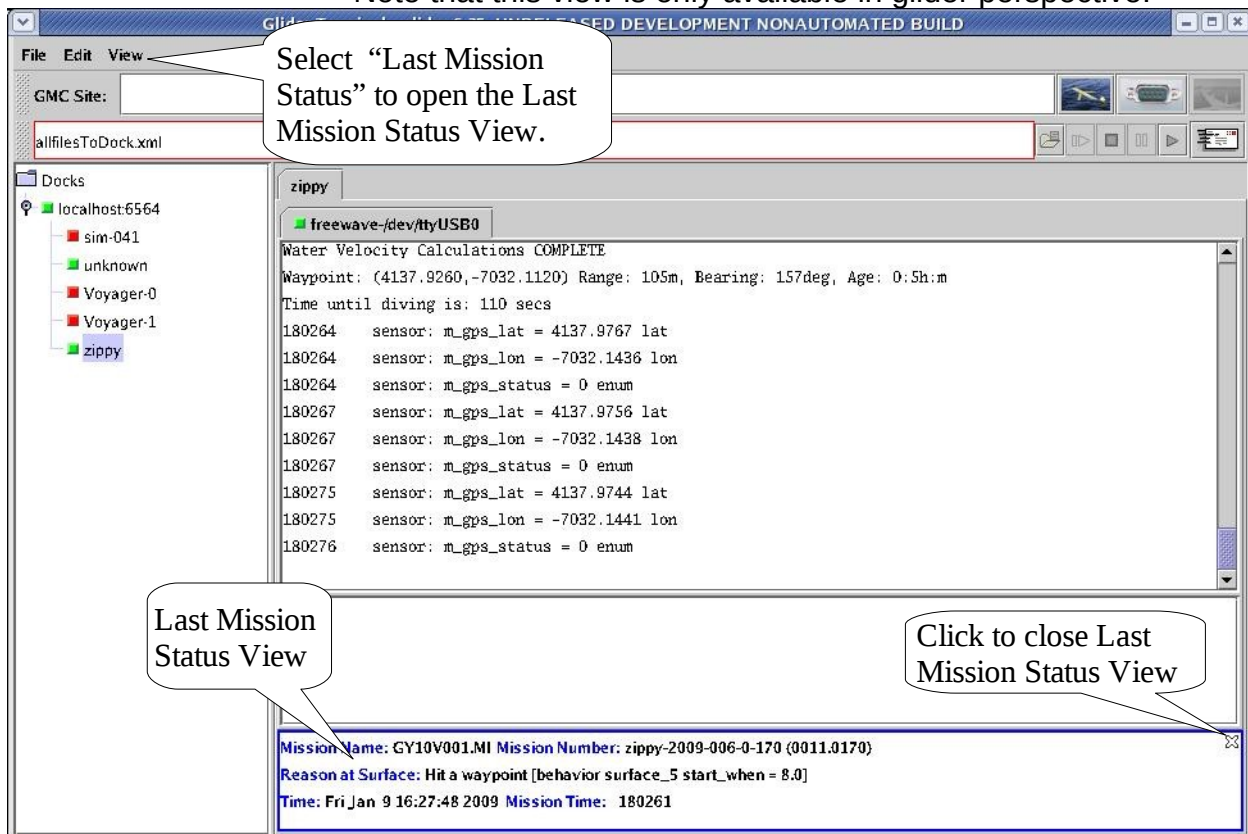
Note that this view is only available in glider perspective.

Glider Terminal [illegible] UNRELEASED DEVELOPMENT NONAUTOMATED BUILD

File Edit View

Select "Last Mission Status" to open the Last Mission Status View.

GMC Site:

allfilesToDock.xml

Docks
localhost:6564
sim-041
unknown
Voyager-0
Voyager-1
zippy

zippy

freewave-/dev/ttyUSB0

Water Velocity Calculations COMPLETE
Waypoint: (4137.9260,-7032.1120) Range: 105m, Bearing: 157deg, Age: 0:5h:m
Time until diving is: 110 secs
180264 sensor: m_gps_lat = 4137.9767 lat
180264 sensor: m_gps_lon = -7032.1436 lon
180264 sensor: m_gps_status = 0 enum
180267 sensor: m_gps_lat = 4137.9756 lat
180267 sensor: m_gps_lon = -7032.1438 lon
180267 sensor: m_gps_status = 0 enum
180275 sensor: m_gps_lat = 4137.9744 lat
180275 sensor: m_gps_lon = -7032.1441 lon
180276 sensor: m_gps_status = 0 enum

Last Mission Status View

Click to close Last Mission Status View

Mission Name: GY10V001.MI Mission Number: zippy-2009-006-0-170 (0011.0170)
Reason at Surface: Hit a waypoint [behavior surface_5 start_when = 8.0]
Time: Fri Jan 9 16:27:48 2009 Mission Time: 180261